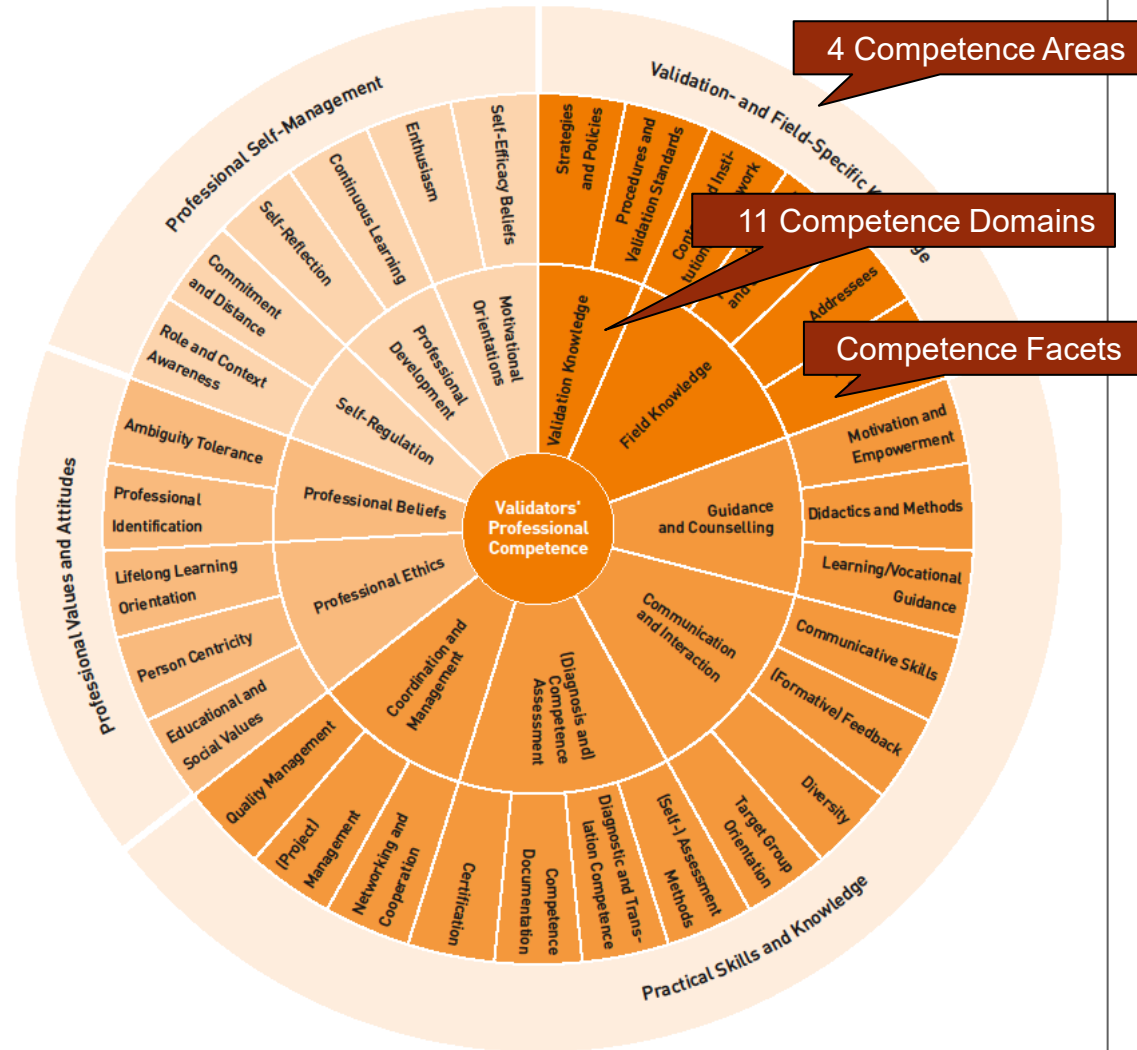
4 Competence Areas

11 Competence Domains

Competence Facets

Validators' Professional Competence

Professional Self-Management

Validation- and Field-Specific K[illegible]

Professional Values and Attitudes

Practical Skills and Knowledge

Motivational Orientations

Professional Development

Self-Regulation

Professional Beliefs

Professional Ethics

Coordination and Management

(Diagnosis and) Competence Assessment

Communication and Interaction

Guidance and Counselling

Field Knowledge

Validation Knowledge

Self-Efficacy Beliefs

Enthusiasm

Continuous Learning

Self-Reflection

Commitment and Distance

Role and Context Awareness

Ambiguity Tolerance

Professional Identification

Lifelong Learning Orientation

Person Centricity

Educational and Social Values

Quality Management

(Project) Management

Networking and Cooperation

Certification

Competence Documentation

Diagnostic and Translation Competence

(Self-) Assessment Methods

Target Group Orientation

Diversity

(Formative) Feedback

Communicative Skills

Learning/Vocational Guidance

Didactics and Methods

Motivation and Empowerment

Addressees

Strategies and Policies

Procedures and Validation Standards

Cont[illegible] tution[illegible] work

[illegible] and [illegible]